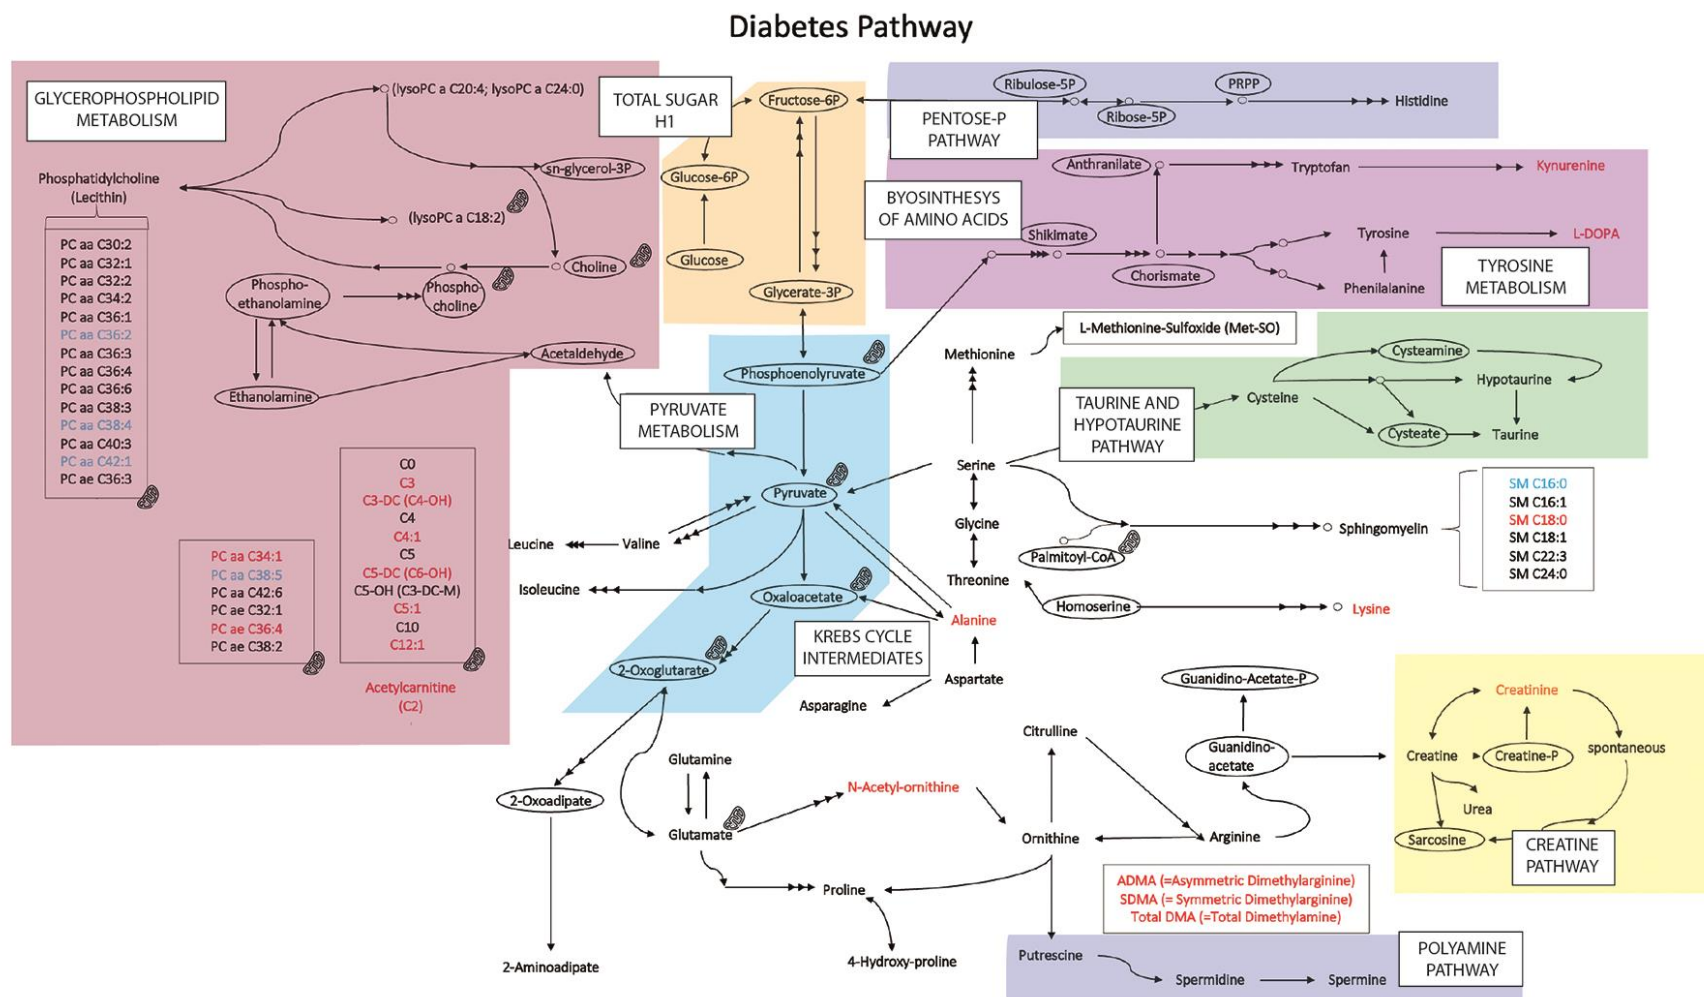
Diabetes Pathway

GLYCEROPHOSPHOLIPID METABOLISM

(lysoPC a C20:4; lysoPC a C24:0)

Phosphatidylcholine (Lecithin)

sn-glycerol-3P

(lysoPC a C18:2)

PC aa C30:2
PC aa C32:1
PC aa C32:2
PC aa C34:2
PC aa C36:1
PC aa C36:2
PC aa C36:3
PC aa C36:4
PC aa C36:6
PC aa C38:3
PC aa C38:4
PC aa C40:3
PC aa C42:1
PC ae C36:3

Choline

Phospho-ethanolamine

Phospho choline

Acetaldehyde

Ethanolamine

PC aa C34:1
PC aa C38:5
PC aa C42:6
PC ae C32:1
PC ae C36:4
PC ae C38:2

C0
C3
C3-DC (C4-OH)
C4
C4:1
C5
C5-DC (C6-OH)
C5-OH (C3-DC-M)
C5:1
C10
C12:1

Acetylcarnitine (C2)

TOTAL SUGAR H1

Fructose-6P

Glucose-6P

Glucose

Glycerate-3P

PENTOSE-P PATHWAY

Ribulose-5P

PRPP

Ribose-5P

Histidine

Anthranilate

Tryptofan

Kynurenine

BYOSINTHESYS OF AMINO ACIDS

Shikimate

Chorismate

Tyrosine

L-DOPA

Phenilalanine

TYROSINE METABOLISM

Phosphoenolyruvate

Methionine

L-Methionine-Sulfoxide (Met-SO)

Cysteamine

Hypotaurine

TAURINE AND HYPOTAURINE PATHWAY

Cysteine

Cysteate

Taurine

PYRUVATE METABOLISM

Pyruvate

Serine

SM C16:0
SM C16:1
SM C18:0
SM C18:1
SM C22:3
SM C24:0

Sphingomyelin

Glycine

Palmitoyl-CoA

Leucine

Valine

Isoleucine

Oxaloacetate

Threonine

Homoserine

Lysine

Alanine

KREBS CYCLE INTERMEDIATES

2-Oxoglutarate

Aspartate

Asparagine

Guanidino-Acetate-P

Guanidino-acetate

Creatinine

Creatine

Creatine-P

spontaneous

Urea

Sarcosine

CREATINE PATHWAY

Citrulline

Glutamine

2-Oxoadipate

N-Acetyl-ornithine

Glutamate

Ornithine

Arginine

Proline

ADMA (=Asymmetric Dimethylarginine)
SDMA (= Symmetric Dimethylarginine)
Total DMA (=Total Dimethylamine)

4-Hydroxy-proline

2-Aminoadipate

Putrescine

Spermidine

Spermine

POLYAMINE PATHWAY